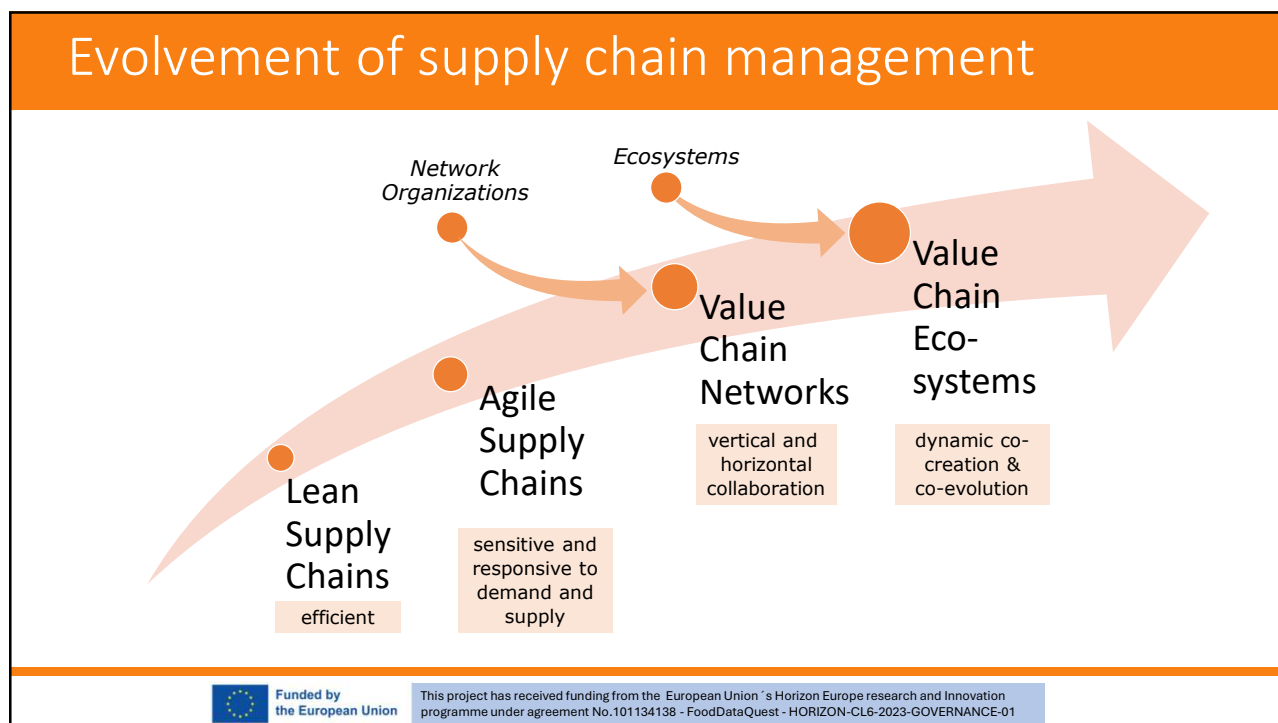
Evolvement of supply chain management

Network Organizations

Ecosystems

Lean Supply Chains

efficient

Agile Supply Chains

sensitive and responsive to demand and supply

Value Chain Networks

vertical and horizontal collaboration

Value Chain Eco-systems

dynamic co-creation & co-evolution

Funded by the European Union

This project has received funding from the European Union´s Horizon Europe research and Innovation programme under agreement No.101134138 - FoodDataQuest - HORIZON-CL6-2023-GOVERNANCE-01